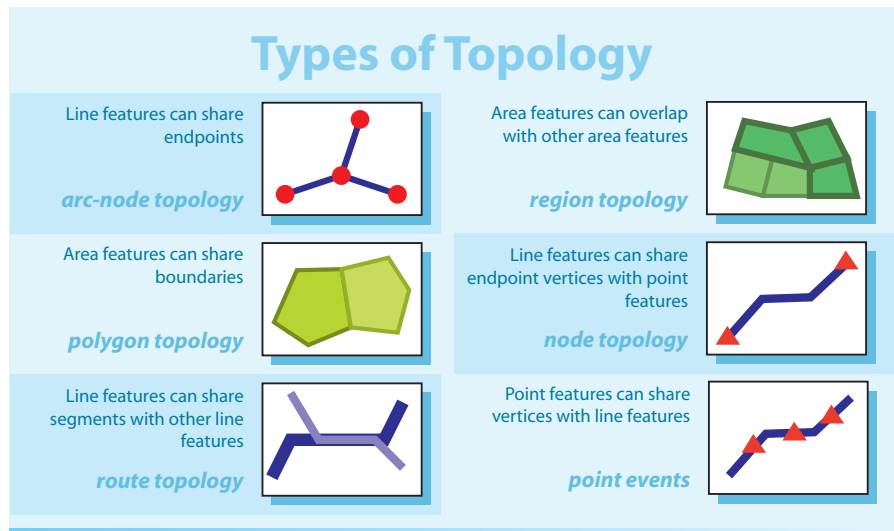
Types of Topology

Line features can share endpoints

arc-node topology

Area features can overlap with other area features

region topology

Area features can share boundaries

polygon topology

Line features can share endpoint vertices with point features

node topology

Line features can share segments with other line features

route topology

Point features can share vertices with line features

point events